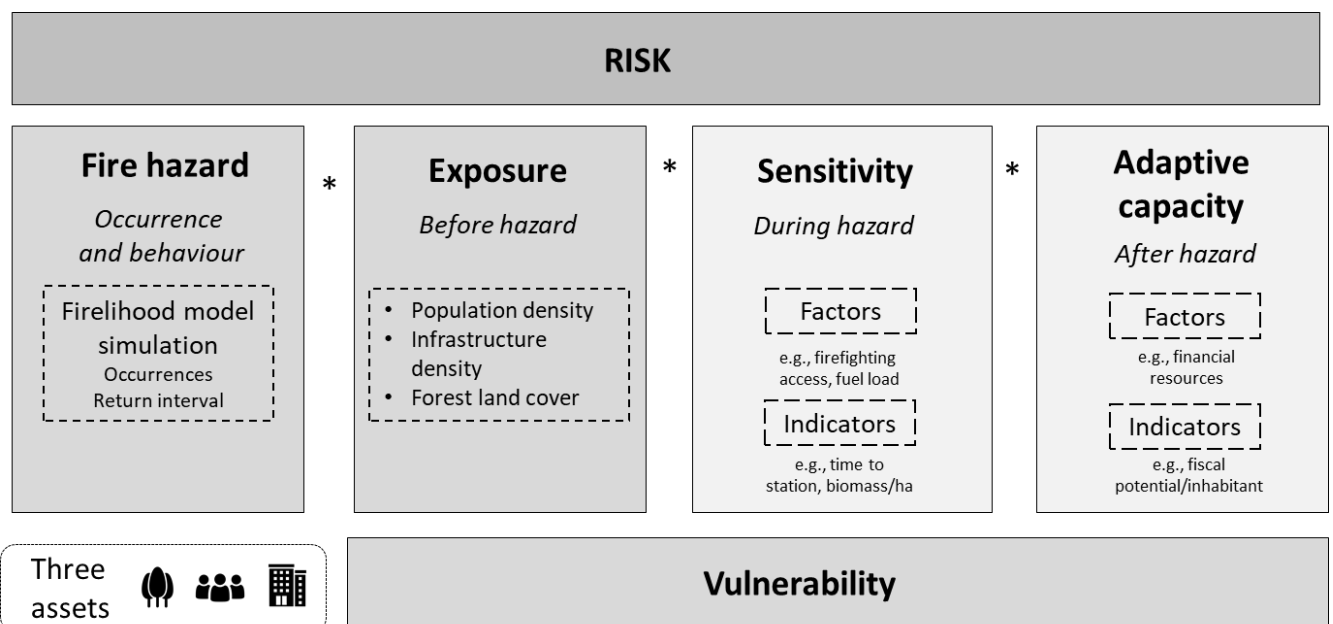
RISK

Fire hazard

*Occurrence and behaviour*

Firelihood model simulation
Occurrences
Return interval

*

Exposure

*Before hazard*

- Population density
- Infrastructure density
- Forest land cover

*

Sensitivity

*During hazard*

Factors
e.g., firefighting access, fuel load

Indicators
e.g., time to station, biomass/ha

*

Adaptive capacity

*After hazard*

Factors
e.g., financial resources

Indicators
e.g., fiscal potential/inhabitant

Three assets

Vulnerability